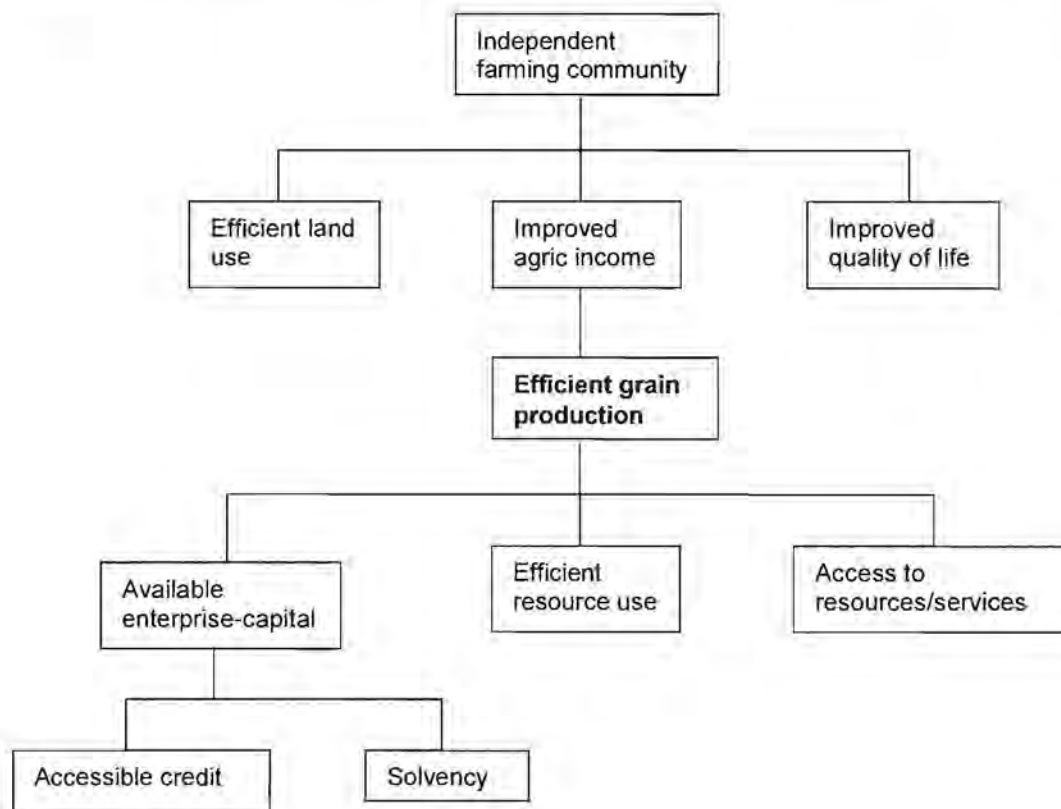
Independent farming community

Efficient land use

Improved agric income

Improved quality of life

**Efficient grain production**

Available enterprise-capital

Efficient resource use

Access to resources/services

Accessible credit

Solvency